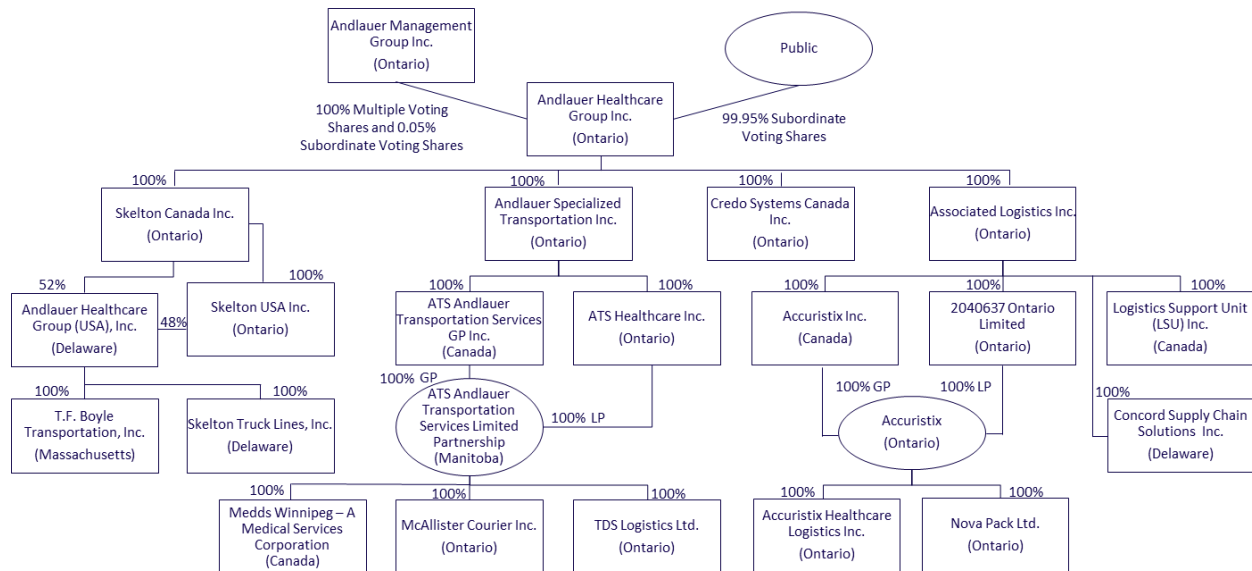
Andlauer Management Group Inc. (Ontario)

Public

100% Multiple Voting Shares and 0.05% Subordinate Voting Shares

Andlauer Healthcare Group Inc. (Ontario)

99.95% Subordinate Voting Shares

100%

Skelton Canada Inc. (Ontario)

100%

Andlauer Specialized Transportation Inc. (Ontario)

100%

Credo Systems Canada Inc. (Ontario)

100%

Associated Logistics Inc. (Ontario)

52%

Andlauer Healthcare Group (USA), Inc. (Delaware)

48%

100%

Skelton USA Inc. (Ontario)

100%

ATS Andlauer Transportation Services GP Inc. (Canada)

100%

ATS Healthcare Inc. (Ontario)

100%

Accuristix Inc. (Canada)

100%

2040637 Ontario Limited (Ontario)

100%

Logistics Support Unit (LSU) Inc. (Canada)

100%

T.F. Boyle Transportation, Inc. (Massachusetts)

100%

Skelton Truck Lines, Inc. (Delaware)

100% GP

ATS Andlauer Transportation Services Limited Partnership (Manitoba)

100% LP

100% GP

100% LP

Accuristix (Ontario)

100%

Concord Supply Chain Solutions Inc. (Delaware)

100%

Medds Winnipeg – A Medical Services Corporation (Canada)

100%

McAllister Courier Inc. (Ontario)

100%

TDS Logistics Ltd. (Ontario)

100%

Accuristix Healthcare Logistics Inc. (Ontario)

100%

Nova Pack Ltd. (Ontario)